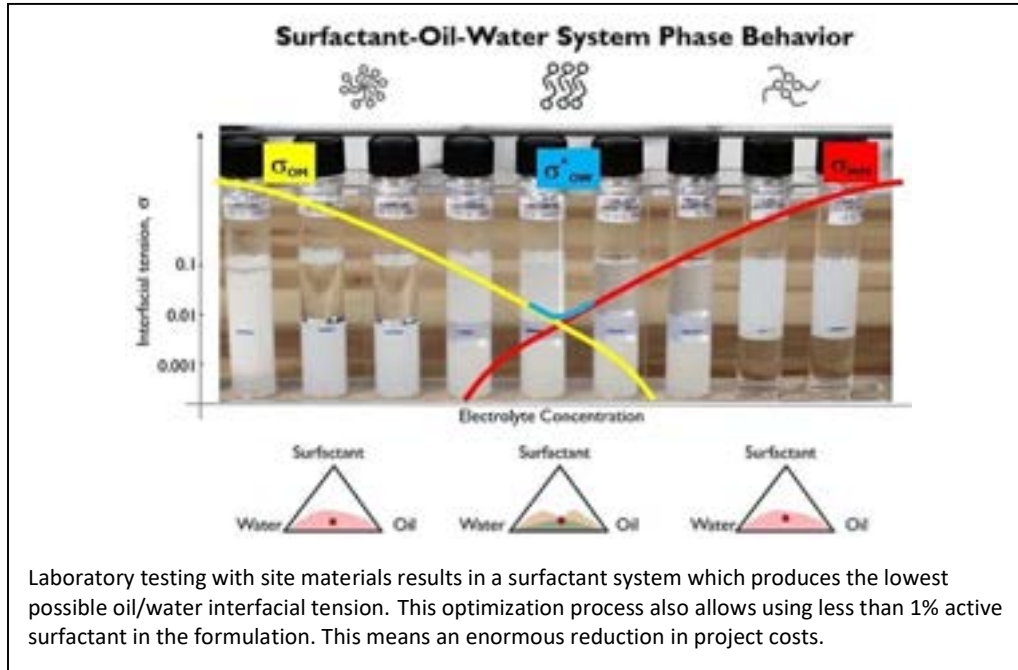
Surfactant-Oil-Water System Phase Behavior

$\sigma_{OM}$

$\sigma^*_{OM}$

$\sigma_{MW}$

Interfacial tension, σ

0.1

0.01

0.001

Electrolyte Concentration

Surfactant

Water

Oil

Surfactant

Water

Oil

Surfactant

Water

Oil

Laboratory testing with site materials results in a surfactant system which produces the lowest possible oil/water interfacial tension. This optimization process also allows using less than 1% active surfactant in the formulation. This means an enormous reduction in project costs.